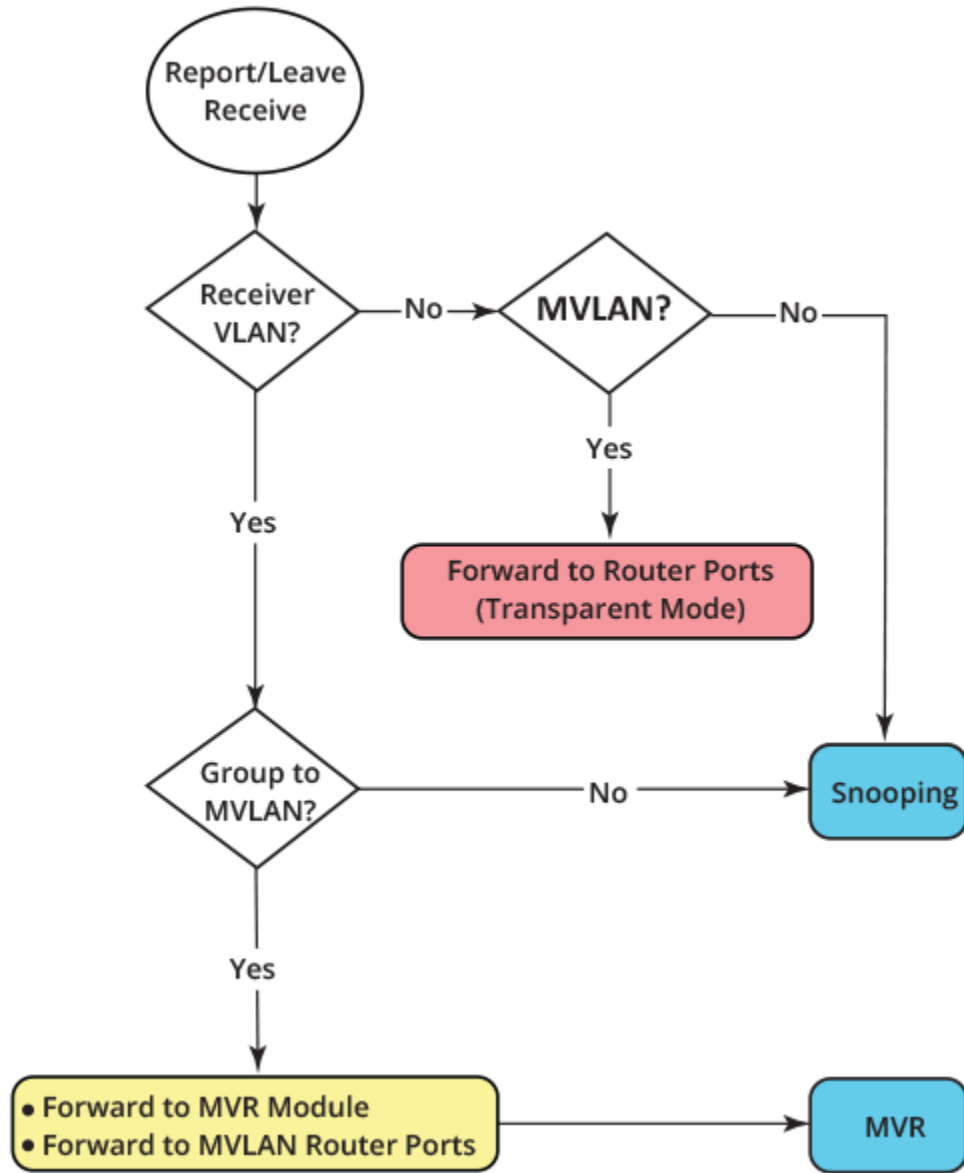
Report/Leave Receive

Receiver VLAN?

No

MVLAN?

No

Yes

Yes

Forward to Router Ports (Transparent Mode)

Group to MVLAN?

No

Snooping

Yes

• Forward to MVR Module
• Forward to MVLAN Router Ports

MVR